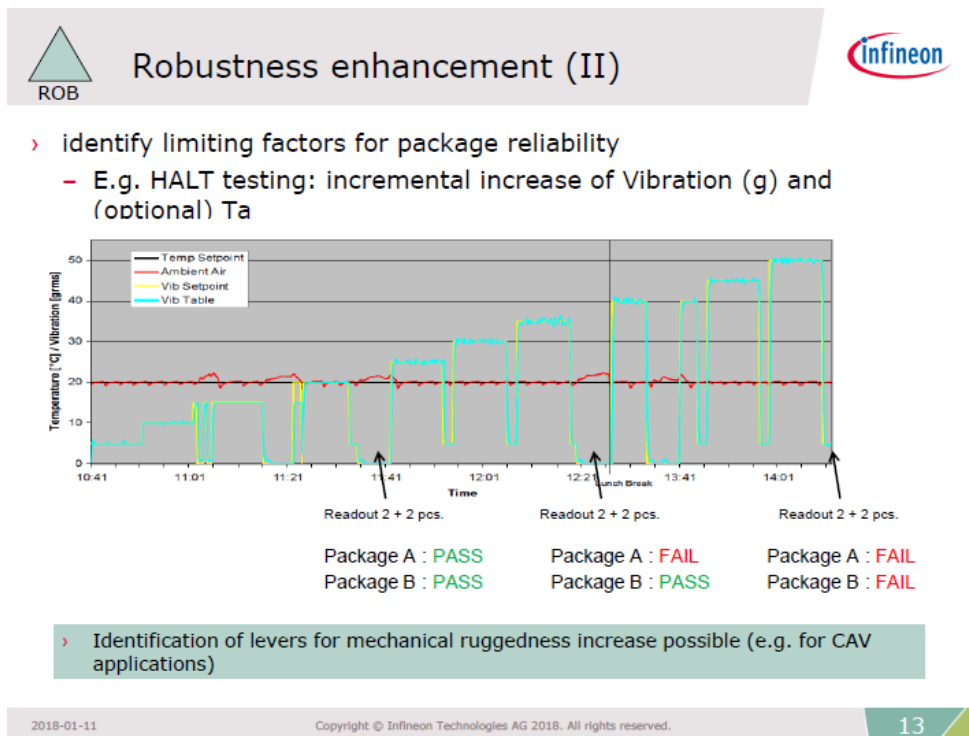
ROB

Robustness enhancement (II)

infineon

› identify limiting factors for package reliability

– E.g. HALT testing: incremental increase of Vibration (g) and (optional) Ta

Temp Setpoint
Ambient Air
Vib Setpoint
Vib Table

Temperature [°C] / Vibration [grms]

50
40
30
20
10
0

10:41 11:01 11:21 11:41 12:01 12:21 Lunch Break 13:41 14:01

Time

Readout 2 + 2 pcs.

Readout 2 + 2 pcs.

Readout 2 + 2 pcs.

Package A : PASS
Package B : PASS

Package A : FAIL
Package B : PASS

Package A : FAIL
Package B : FAIL

› Identification of levers for mechanical ruggedness increase possible (e.g. for CAV applications)

2018-01-11

Copyright © Infineon Technologies AG 2018. All rights reserved.

13